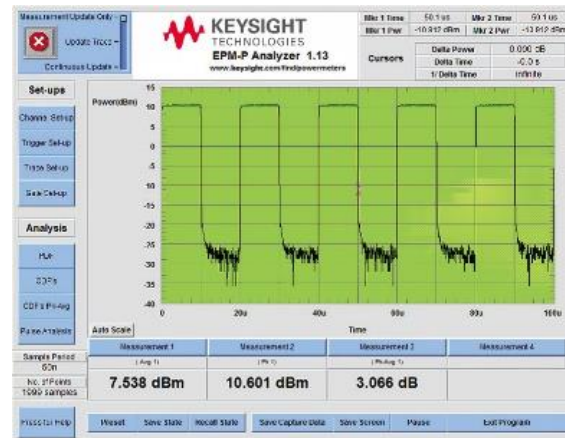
Measurement Update Only
Update Trace
Continuous Update

KEYSIGHT
TECHNOLOGIES
EPM-P Analyzer 1.13
www.keysight.com/find/powermeters

| Mkr 1 Time | 50.1 us | Mkr 2 Time | 50.1 us |
|---|---|---|---|
| Mkr 1 Pwr | -10.912 dBm | Mkr 2 Pwr | -10.912 dBm |

Cursors

| Delta Power | 0.000 dB |
|---|---|
| Delta Time | -0.0 s |
| 1/ Delta Time | Infinite |

Set-ups
Channel Setup
Trigger Set-up
Trace Set-up
Gate Set-up

Analysis
PLot
CDFs
CDFs Pk-Avg
Pulse Analysis

Power(dBm)
15
10
5
0
-5
-10
-15
-20
-25
-30
-35
-40
0
20u
40u
60u
80u
100u
Time
Auto Scale

| Measurement 1 | Measurement 2 | Measurement 3 | Measurement 4 |
|---|---|---|---|
| ( Avg 1) | ( Pk 1) | ( Pk-Avg 1) | |
| 7.538 dBm | 10.601 dBm | 3.066 dB | |

Sample Period
50n
No. of Points
1000 samples

Press for Help
Preset
Save State
Recall State
Save Capture Data
Save Screen
Pause
Exit Program